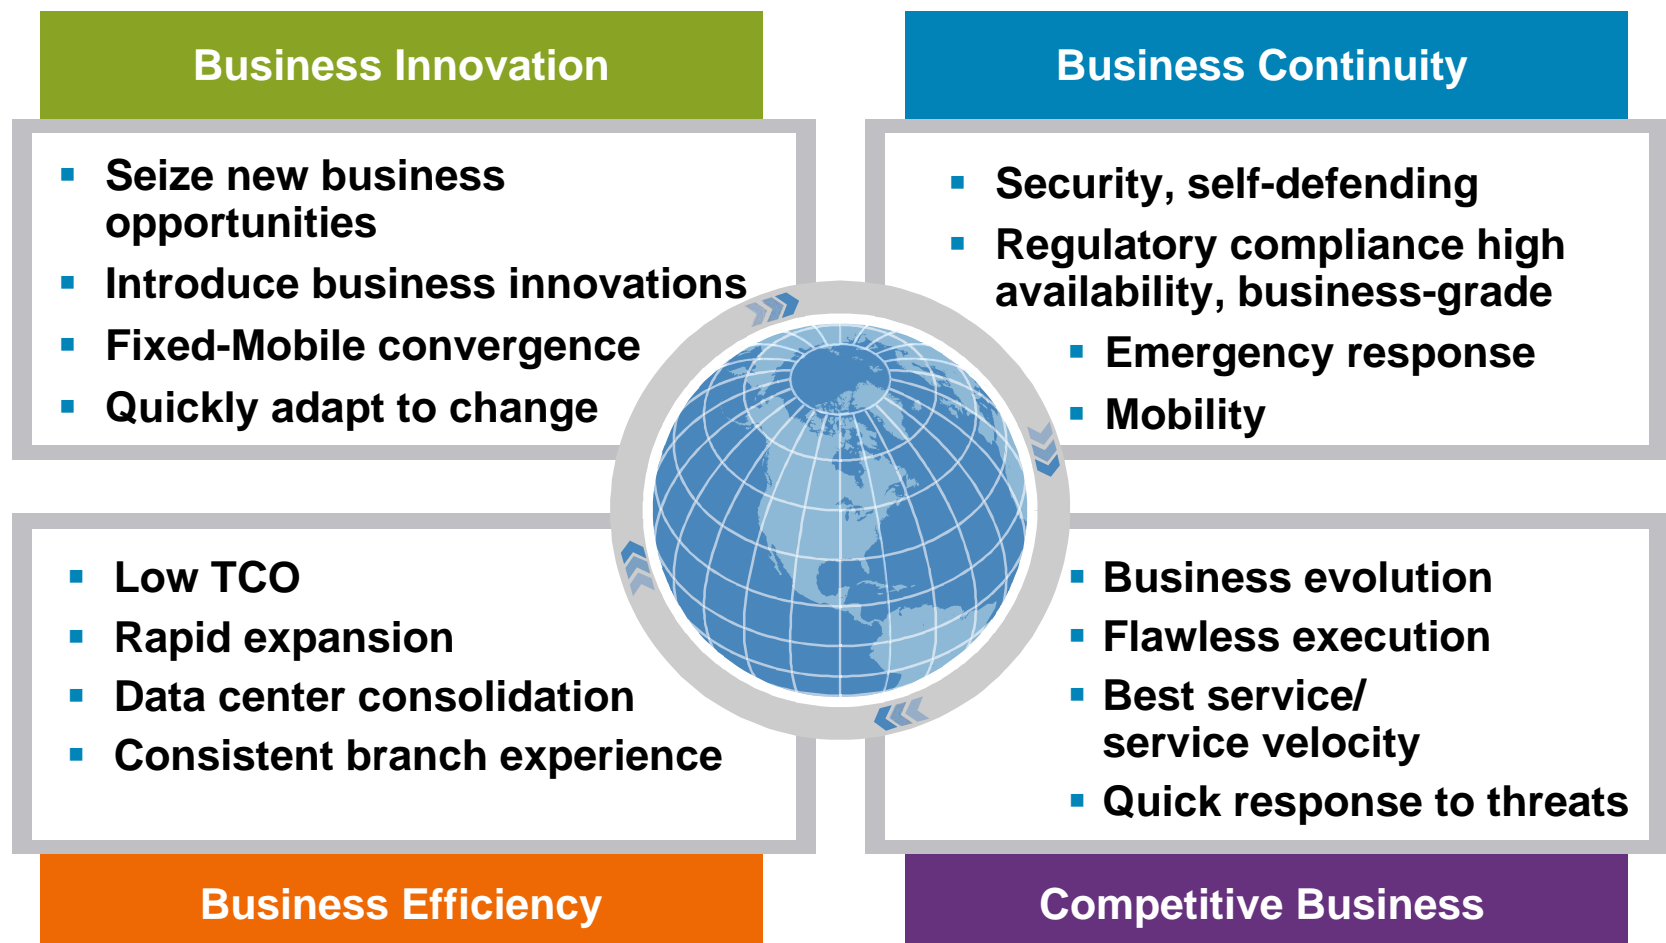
Business Innovation

- Seize new business opportunities
- Introduce business innovations
- Fixed-Mobile convergence
- Quickly adapt to change

Business Continuity

- Security, self-defending
- Regulatory compliance high availability, business-grade
  - Emergency response
  - Mobility

- Low TCO
- Rapid expansion
- Data center consolidation
- Consistent branch experience

Business Efficiency

- Business evolution
- Flawless execution
- Best service/ service velocity
- Quick response to threats

Competitive Business